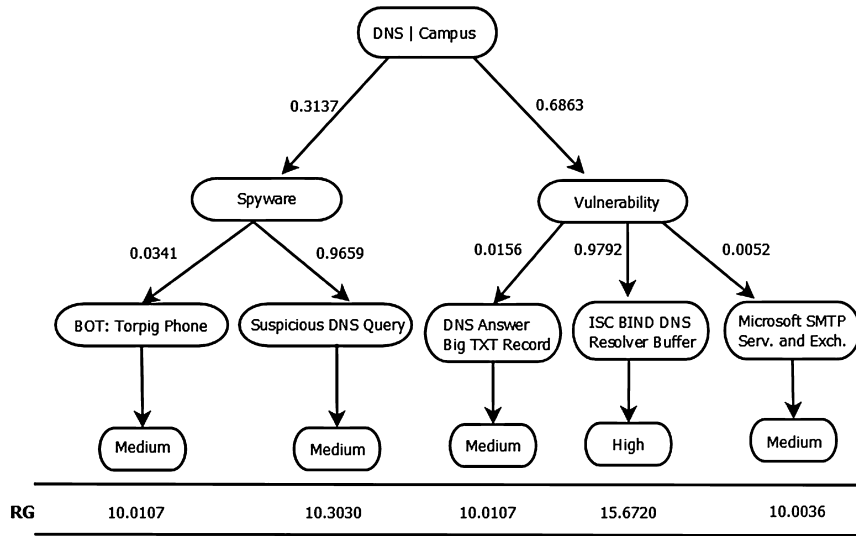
DNS | Campus

0.3137

0.6863

Spyware

Vulnerability

0.0341

0.9659

0.0156

0.9792

0.0052

BOT: Torpig Phone

Suspicious DNS Query

DNS Answer Big TXT Record

ISC BIND DNS Resolver Buffer

Microsoft SMTP Serv. and Exch.

Medium

Medium

Medium

High

Medium

| RG | 10.0107 | 10.3030 | 10.0107 | 15.6720 | 10.0036 |
|---|---|---|---|---|---|